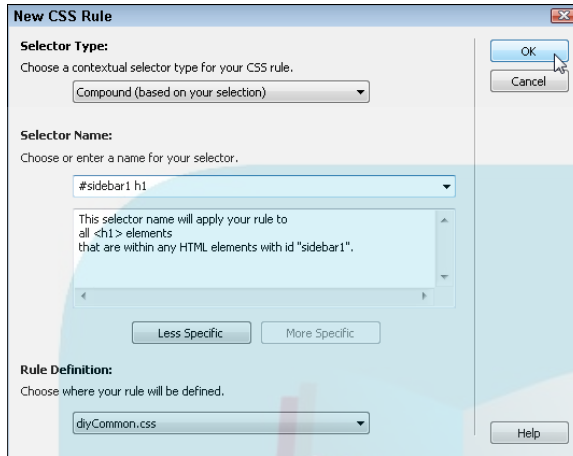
New CSS Rule

Selector Type:
Choose a contextual selector type for your CSS rule.
Compound (based on your selection)

OK
Cancel

Selector Name:
Choose or enter a name for your selector.
#sidebar1 h1

This selector name will apply your rule to all <h1> elements that are within any HTML elements with id "sidebar1".

Less Specific
More Specific

Rule Definition:
Choose where your rule will be defined.
diyCommon.css

Help